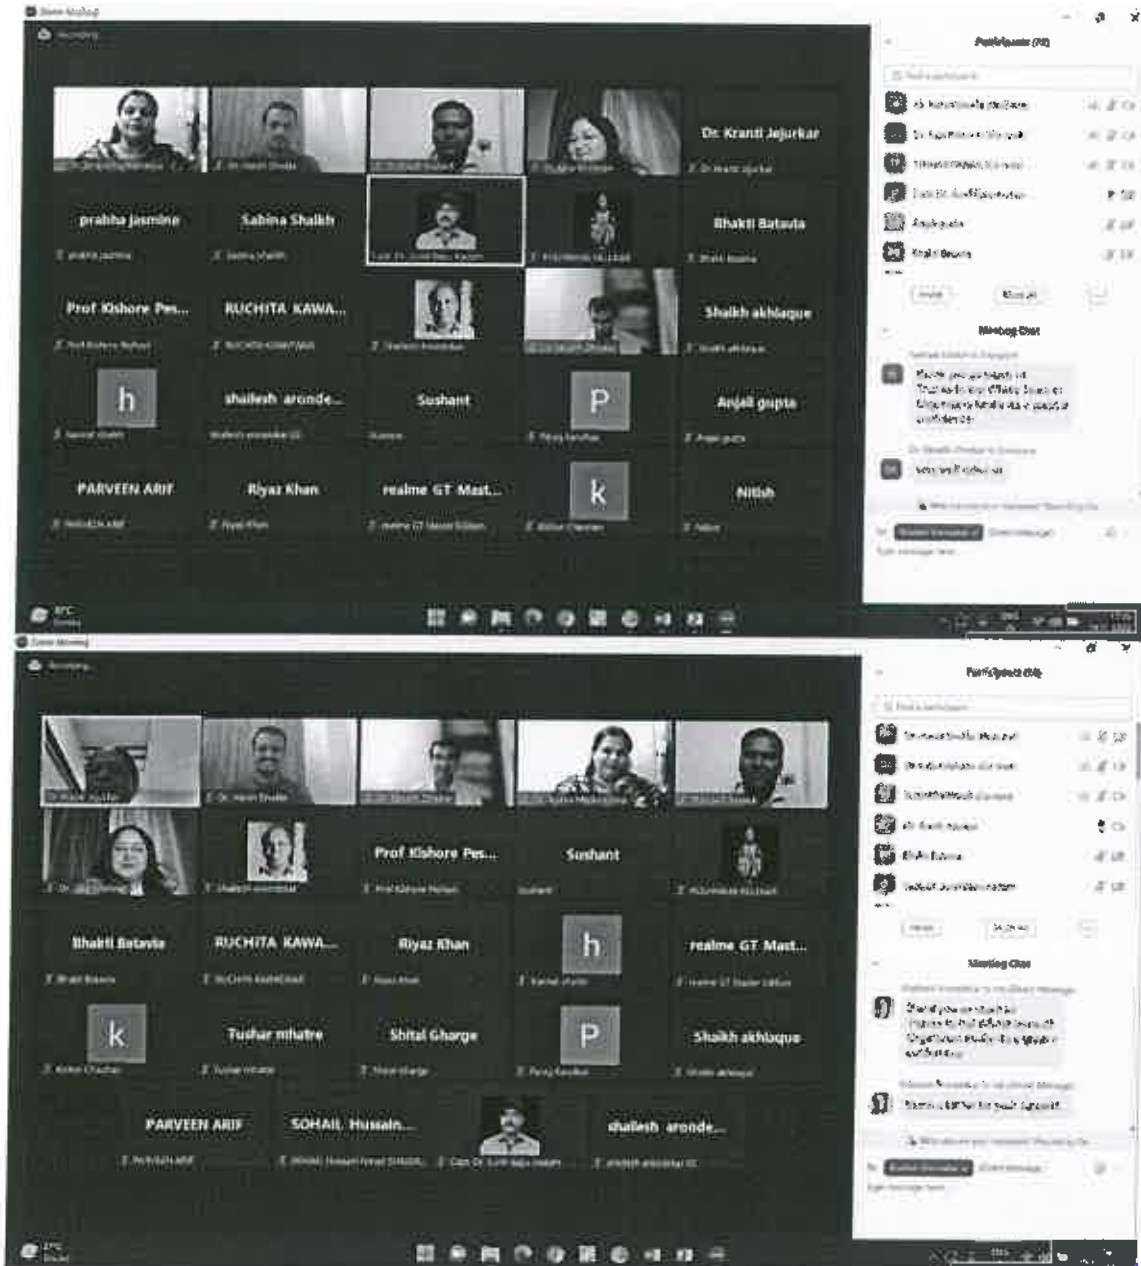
Zoom Meeting

Recording...

Participants (38)

Meeting Chat

Dr. Kranti Jejurkar

prabha jasmine

Sabina Shaikh

Bhakti Batavia

Prof Kishore Pes...

RUCHITA KAWA...

Shaikh akhlaque

h

shailesh aronde...

Sushant

P

Anjali gupta

PARVEEN ARIF

Riyaz Khan

realme GT Mast...

k

Nitish

Zoom Meeting

Recording...

Participants (38)

Meeting Chat

Prof Kishore Pes...

Sushant

Bhakti Batavia

RUCHITA KAWA...

Riyaz Khan

h

realme GT Mast...

k

Tushar mhatre

Shital Gharge

P

Shaikh akhlaque

PARVEEN ARIF

SOHAIL Hussain...

shailesh aronde...